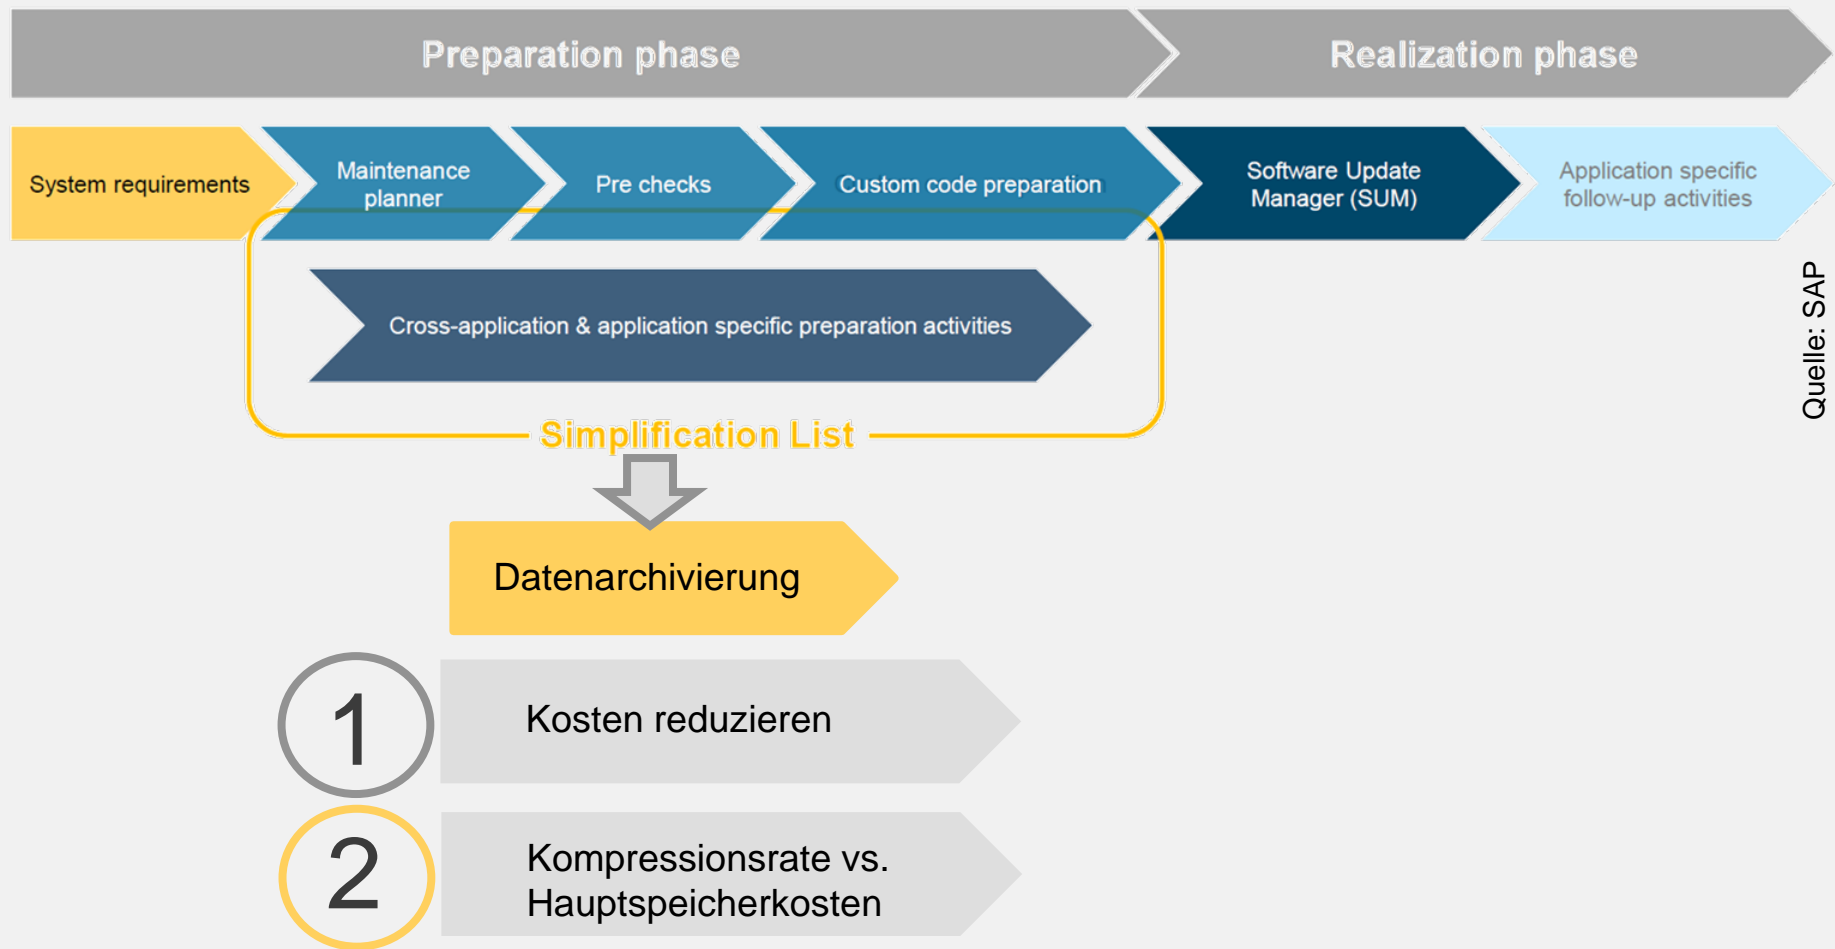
Preparation phase

Realization phase

System requirements

Maintenance planner

Pre checks

Custom code preparation

Software Update Manager (SUM)

Application specific follow-up activities

Cross-application & application specific preparation activities

Simplification List

Datenarchivierung

1

Kosten reduzieren

2

Kompressionsrate vs. Hauptspeicherkosten

Quelle: SAP